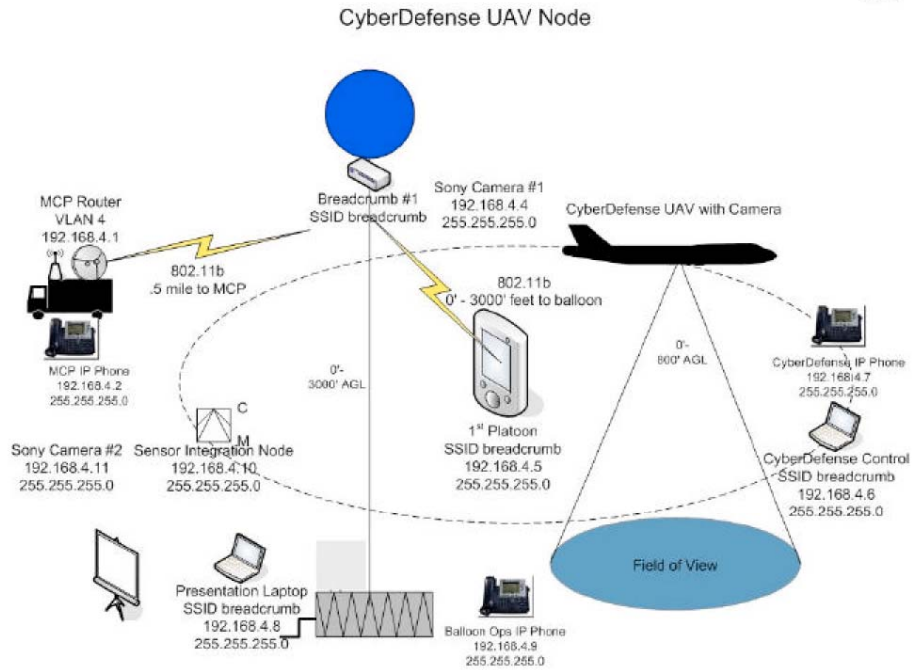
CyberDefense UAV Node

Breadcrumb #1
SSID breadcrumb

Sony Camera #1
192.168.4.4
255.255.255.0

MCP Router
VLAN 4
192.168.4.1

CyberDefense UAV with Camera

802.11b
.5 mile to MCP

802.11b
0' - 3000' feet to balloon

MCP IP Phone
192.168.4.2
255.255.255.0

0'-
3000' AGL

0'-
800' AGL

CyberDefense IP Phone
192.168.4.7
255.255.255.0

C
M

Sony Camera #2
192.168.4.11
255.255.255.0

Sensor Integration Node
192.168.4.10
255.255.255.0

1st Platoon
SSID breadcrumb
192.168.4.5
255.255.255.0

CyberDefense Control
SSID breadcrumb
192.168.4.6
255.255.255.0

Field of View

Presentation Laptop
SSID breadcrumb
192.168.4.8
255.255.255.0

Balloon Ops IP Phone
192.168.4.9
255.255.255.0